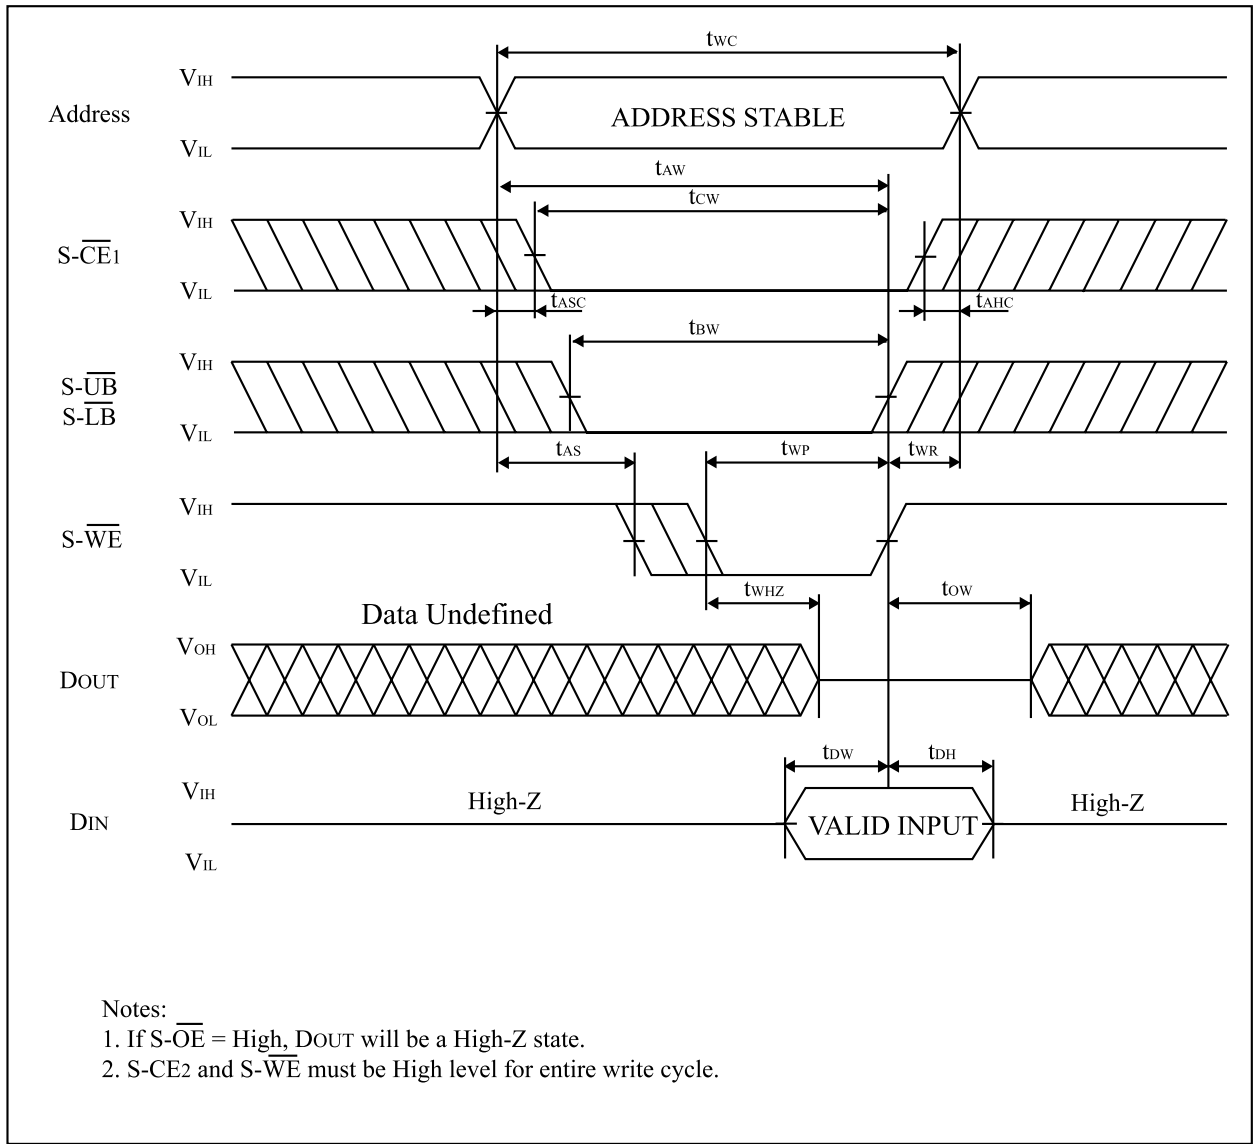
$t_{WC}$

$V_{IH}$
Address
$V_{IL}$

ADDRESS STABLE

$t_{AW}$

$t_{CW}$

$V_{IH}$
S-$\overline{CE}_1$
$V_{IL}$

$t_{ASC}$

$t_{AHC}$

$t_{BW}$

$V_{IH}$
S-$\overline{UB}$
S-$\overline{LB}$
$V_{IL}$

$t_{AS}$

$t_{WP}$

$t_{WR}$

$V_{IH}$
S-$\overline{WE}$
$V_{IL}$

$t_{WHZ}$

$t_{OW}$

Data Undefined

$V_{OH}$
DOUT
$V_{OL}$

$t_{DW}$

$t_{DH}$

$V_{IH}$
DIN
$V_{IL}$

High-Z

VALID INPUT

High-Z

Notes:
1. If S-$\overline{OE}$ = High, DOUT will be a High-Z state.
2. S-CE2 and S-$\overline{WE}$ must be High level for entire write cycle.